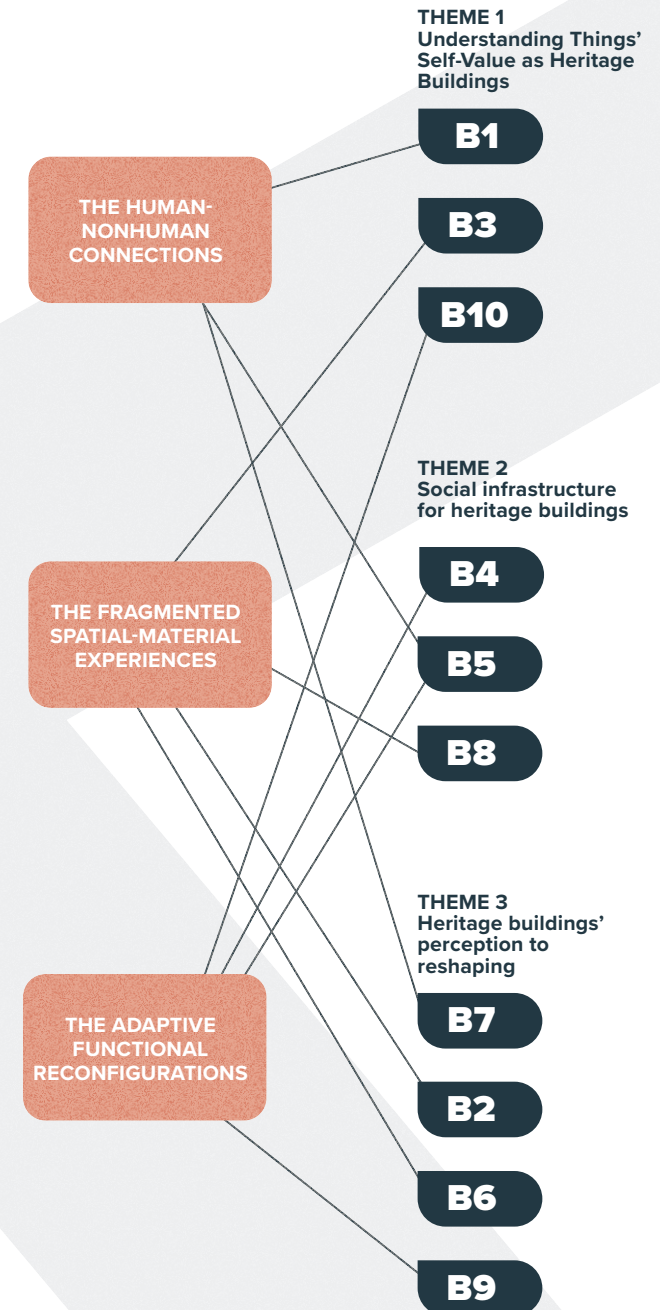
THEME 1
Understanding Things' Self-Value as Heritage Buildings

THE HUMAN-NONHUMAN CONNECTIONS

B1

B3

B10

THEME 2
Social infrastructure for heritage buildings

THE FRAGMENTED SPATIAL-MATERIAL EXPERIENCES

B4

B5

B8

THEME 3
Heritage buildings' perception to reshaping

THE ADAPTIVE FUNCTIONAL RECONFIGURATIONS

B7

B2

B6

B9